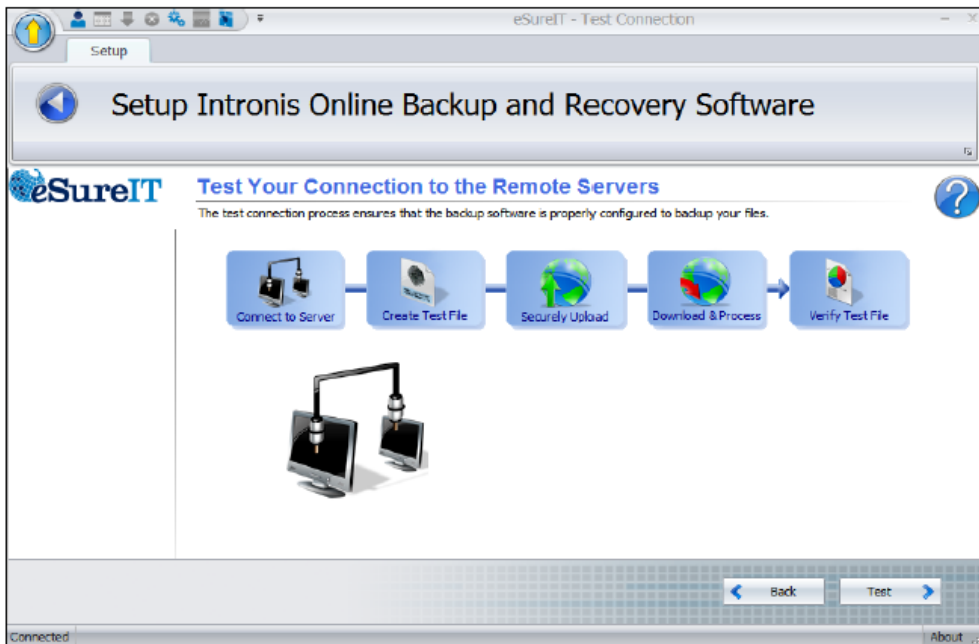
eSureIT - Test Connection

Setup

Setup Intronis Online Backup and Recovery Software

eSureIT

Test Your Connection to the Remote Servers

The test connection process ensures that the backup software is properly configured to backup your files.

Connect to Server

Create Test File

Securely Upload

Download & Process

Verify Test File

Back

Test

Connected

About